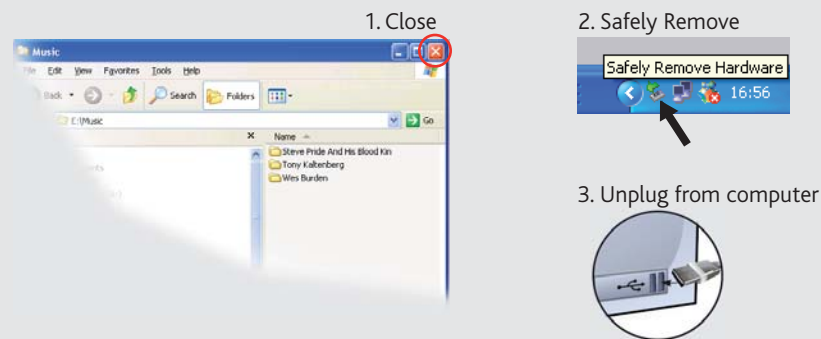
1. Close

Music

File Edit View Favorites Tools Help

Back Search Folders

C:\Music Go

Name

Steve Pride And His Blood Kin

Tony Kaltenberg

Wes Burden

2. Safely Remove

Safely Remove Hardware

16:56

3. Unplug from computer